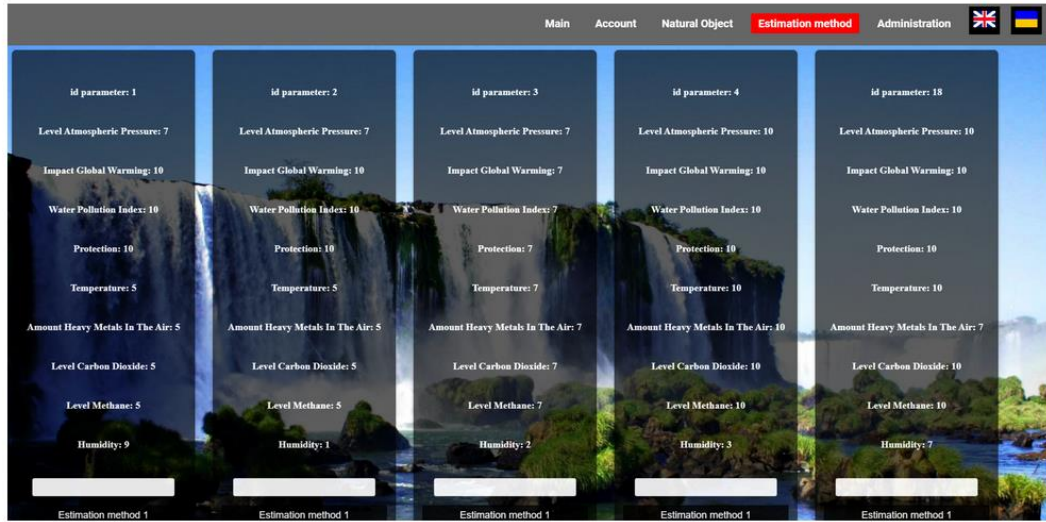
Main Account Natural Object Estimation method Administration

id parameter: 1

Level Atmospheric Pressure: 7

Impact Global Warming: 10

Water Pollution Index: 10

Protection: 10

Temperature: 5

Amount Heavy Metals In The Air: 5

Level Carbon Dioxide: 5

Level Methane: 5

Humidity: 9

Estimation method 1

id parameter: 2

Level Atmospheric Pressure: 7

Impact Global Warming: 10

Water Pollution Index: 10

Protection: 10

Temperature: 5

Amount Heavy Metals In The Air: 5

Level Carbon Dioxide: 5

Level Methane: 5

Humidity: 1

Estimation method 1

id parameter: 3

Level Atmospheric Pressure: 7

Impact Global Warming: 7

Water Pollution Index: 7

Protection: 7

Temperature: 7

Amount Heavy Metals In The Air: 7

Level Carbon Dioxide: 7

Level Methane: 7

Humidity: 2

Estimation method 1

id parameter: 4

Level Atmospheric Pressure: 10

Impact Global Warming: 10

Water Pollution Index: 10

Protection: 10

Temperature: 10

Amount Heavy Metals In The Air: 10

Level Carbon Dioxide: 10

Level Methane: 10

Humidity: 3

Estimation method 1

id parameter: 18

Level Atmospheric Pressure: 10

Impact Global Warming: 10

Water Pollution Index: 10

Protection: 10

Temperature: 10

Amount Heavy Metals In The Air: 7

Level Carbon Dioxide: 10

Level Methane: 10

Humidity: 7

Estimation method 1